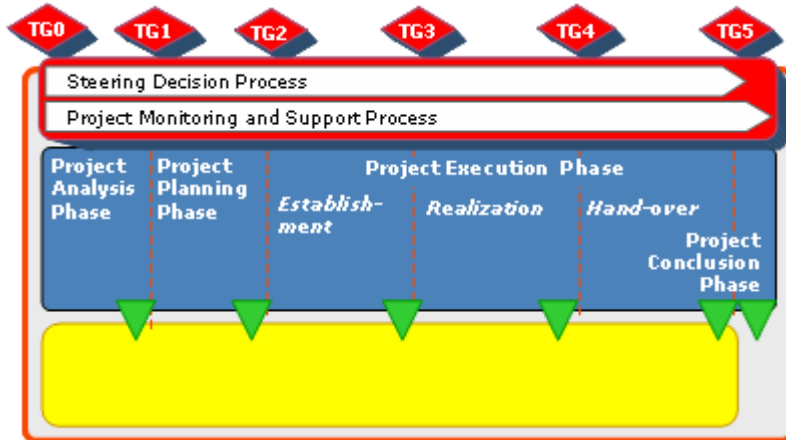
TG0 TG1 TG2 TG3 TG4 TG5

Steering Decision Process

Project Monitoring and Support Process

Project Analysis Phase

Project Planning Phase

Project Execution Phase

Establishment

Realization

Hand-over

Project Conclusion Phase